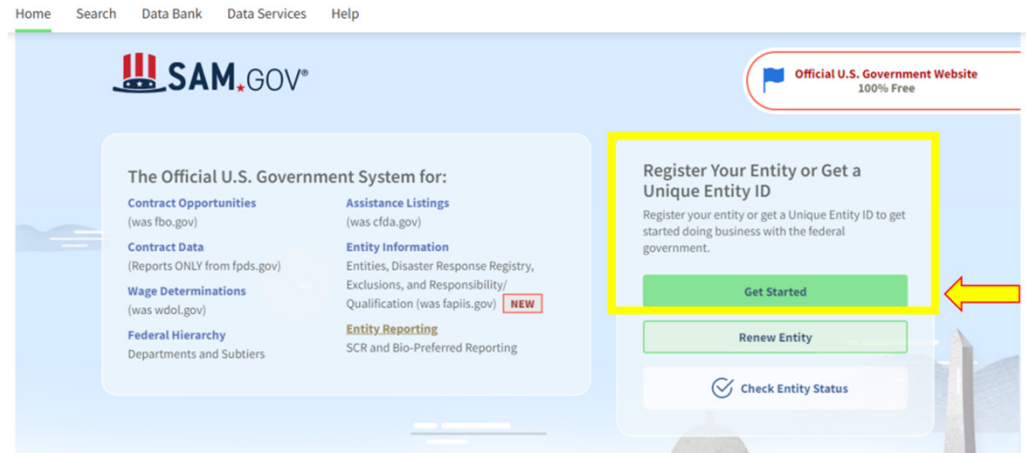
Home Search Data Bank Data Services Help

SAM.GOV®

Official U.S. Government Website
100% Free

The Official U.S. Government System for:

Contract Opportunities
(was fbo.gov)

Contract Data
(Reports ONLY from fpds.gov)

Wage Determinations
(was wdol.gov)

Federal Hierarchy
Departments and Subtiers

Assistance Listings
(was cfda.gov)

Entity Information
Entities, Disaster Response Registry, Exclusions, and Responsibility/ Qualification (was fapiis.gov) NEW

Entity Reporting
SCR and Bio-Preferred Reporting

Register Your Entity or Get a Unique Entity ID

Register your entity or get a Unique Entity ID to get started doing business with the federal government.

Get Started

Renew Entity

Check Entity Status